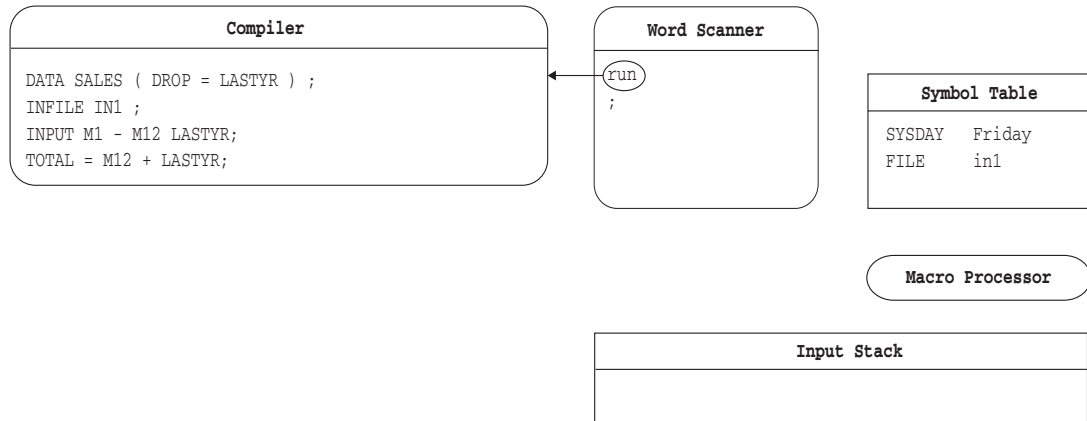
Compiler

DATA SALES ( DROP = LASTYR ) ;
INFILE IN1 ;
INPUT M1 - M12 LASTYR;
TOTAL = M12 + LASTYR;

Word Scanner

run
;

Symbol Table

| SYSDAY | Friday |
|---|---|
| FILE | in1 |

Macro Processor

Input Stack